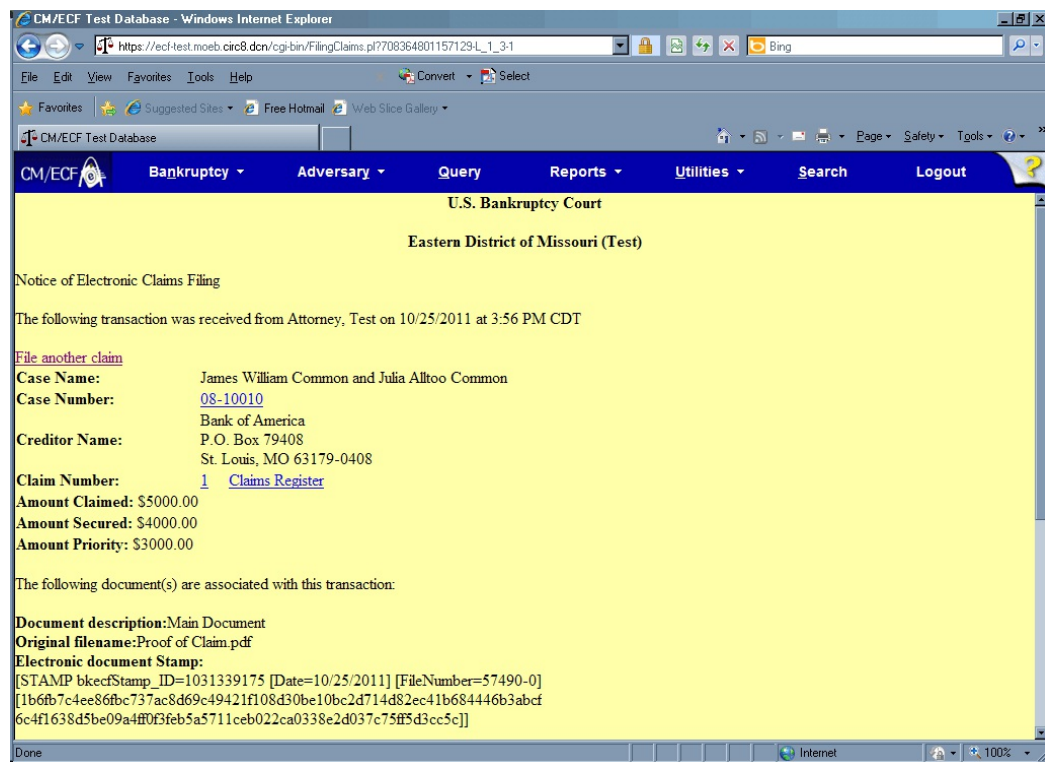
CM/ECF Test Database - Windows Internet Explorer

https://ecf-test.moeb.circ8.dcn/cgi-bin/FilingClaims.pl?708364801157129-L_1_3-1

Bing

File Edit View Favorites Tools Help

Convert Select

Favorites Suggested Sites Free Hotmail Web Slice Gallery

CM/ECF Test Database

Page Safety Tools

CM/ECF Bankruptcy Adversary Query Reports Utilities Search Logout

U.S. Bankruptcy Court

Eastern District of Missouri (Test)

Notice of Electronic Claims Filing

The following transaction was received from Attorney, Test on 10/25/2011 at 3:56 PM CDT

File another claim

| | |
|---|---|
| **Case Name:** | James William Common and Julia Alltoo Common |
| **Case Number:** | 08-10010 |
| **Creditor Name:** | Bank of America P.O. Box 79408 St. Louis, MO 63179-0408 |
| **Claim Number:** | 1 Claims Register |

**Amount Claimed:** $5000.00
**Amount Secured:** $4000.00
**Amount Priority:** $3000.00

The following document(s) are associated with this transaction:

**Document description:**Main Document
**Original filename:**Proof of Claim.pdf
**Electronic document Stamp:**
[STAMP bkecfStamp_ID=1031339175 [Date=10/25/2011] [FileNumber=57490-0] [1b6fb7c4ee86fbc737ac8d69c49421f108d30be10bc2d714d82ec41b684446b3abcf 6c4f1638d5be09a4ff0f3feb5a5711ceb022ca0338e2d037c75ff5d3cc5c]]

Done

Internet

100%